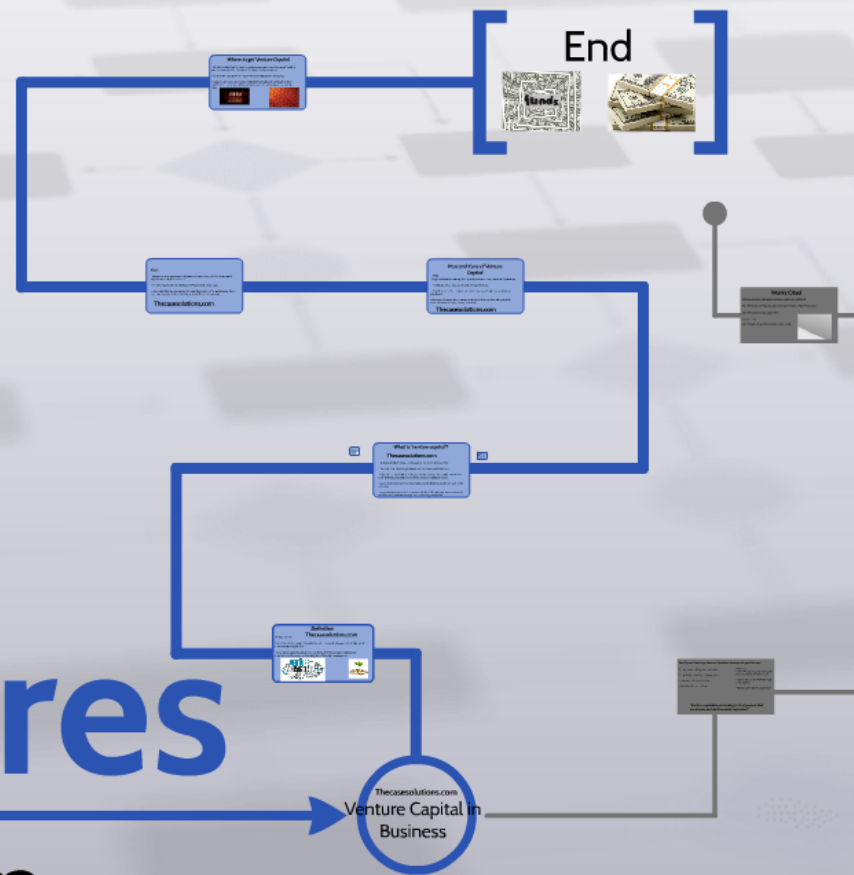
Where to get Venture Capital

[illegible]

End

funds

Thecasesolutions.com

Pros and Cons of Venture Capital

Thecasesolutions.com

Works Cited

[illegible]

What is Venture capital?

Thecasesolutions.com

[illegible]

Definition

Thecasesolutions.com

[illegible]

res

Thecasesolutions.com

Venture Capital in Business